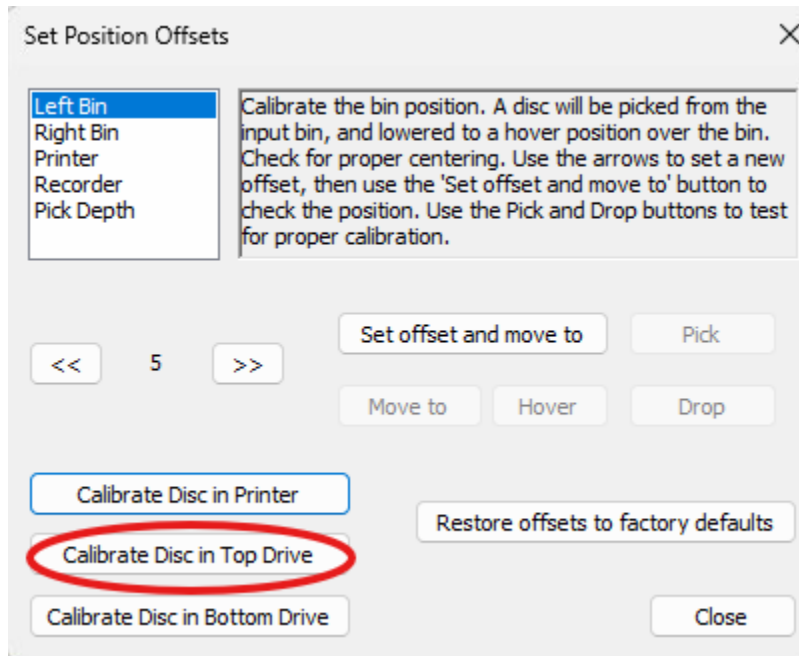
Set Position Offsets

Left Bin
Right Bin
Printer
Recorder
Pick Depth

Calibrate the bin position. A disc will be picked from the input bin, and lowered to a hover position over the bin. Check for proper centering. Use the arrows to set a new offset, then use the 'Set offset and move to' button to check the position. Use the Pick and Drop buttons to test for proper calibration.

<<
5
>>

Set offset and move to
Pick
Move to
Hover
Drop

Calibrate Disc in Printer
Calibrate Disc in Top Drive
Calibrate Disc in Bottom Drive
Restore offsets to factory defaults
Close